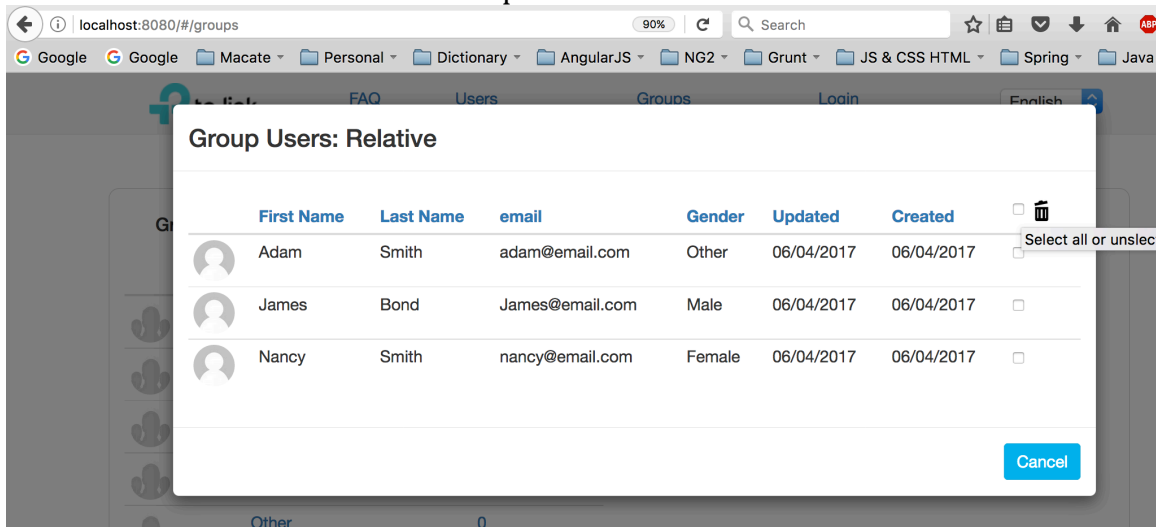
localhost:8080/#/groups 90% Search

ABP

Google Google Macate Personal Dictionary AngularJS NG2 Grunt JS & CSS HTML Spring Java

FAQ Users Groups Login English

Group Users: Relative

| | First Name | Last Name | email | Gender | Updated | Created | |
|---|---|---|---|---|---|---|---|
| | Adam | Smith | adam@email.com | Other | 06/04/2017 | 06/04/2017 | |
| | James | Bond | James@email.com | Male | 06/04/2017 | 06/04/2017 | |
| | Nancy | Smith | nancy@email.com | Female | 06/04/2017 | 06/04/2017 | |

Select all or unslec

Cancel

Gr

Other 0